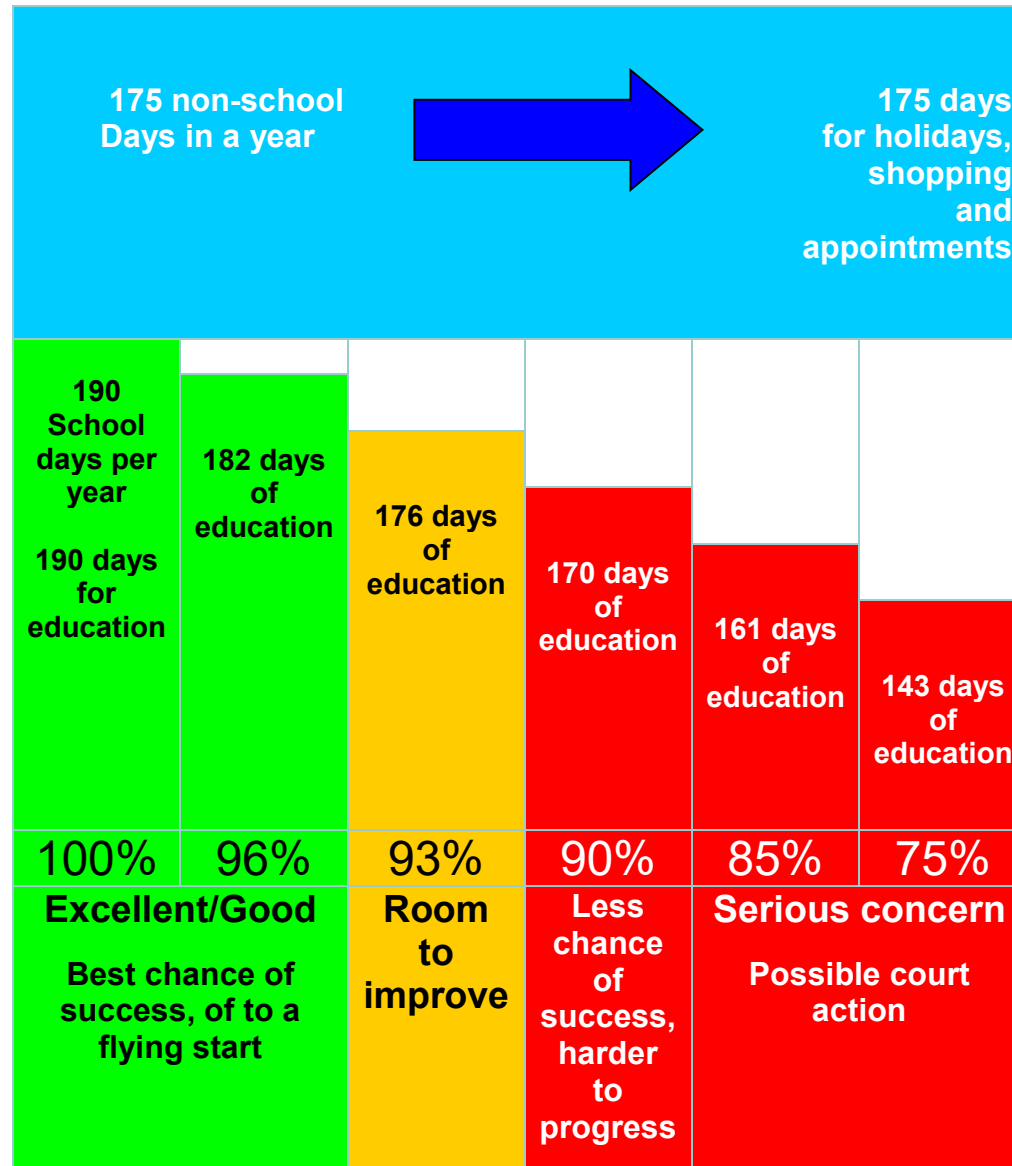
175 non-school Days in a year

175 days for holidays, shopping and appointments

190 School days per year

190 days for education

182 days of education

176 days of education

170 days of education

161 days of education

143 days of education

| 100% | 96% | 93% | 90% | 85% | 75% |
|---|---|---|---|---|---|

Excellent/Good

Best chance of success, of to a flying start

Room to improve

Less chance of success, harder to progress

Serious concern

Possible court action